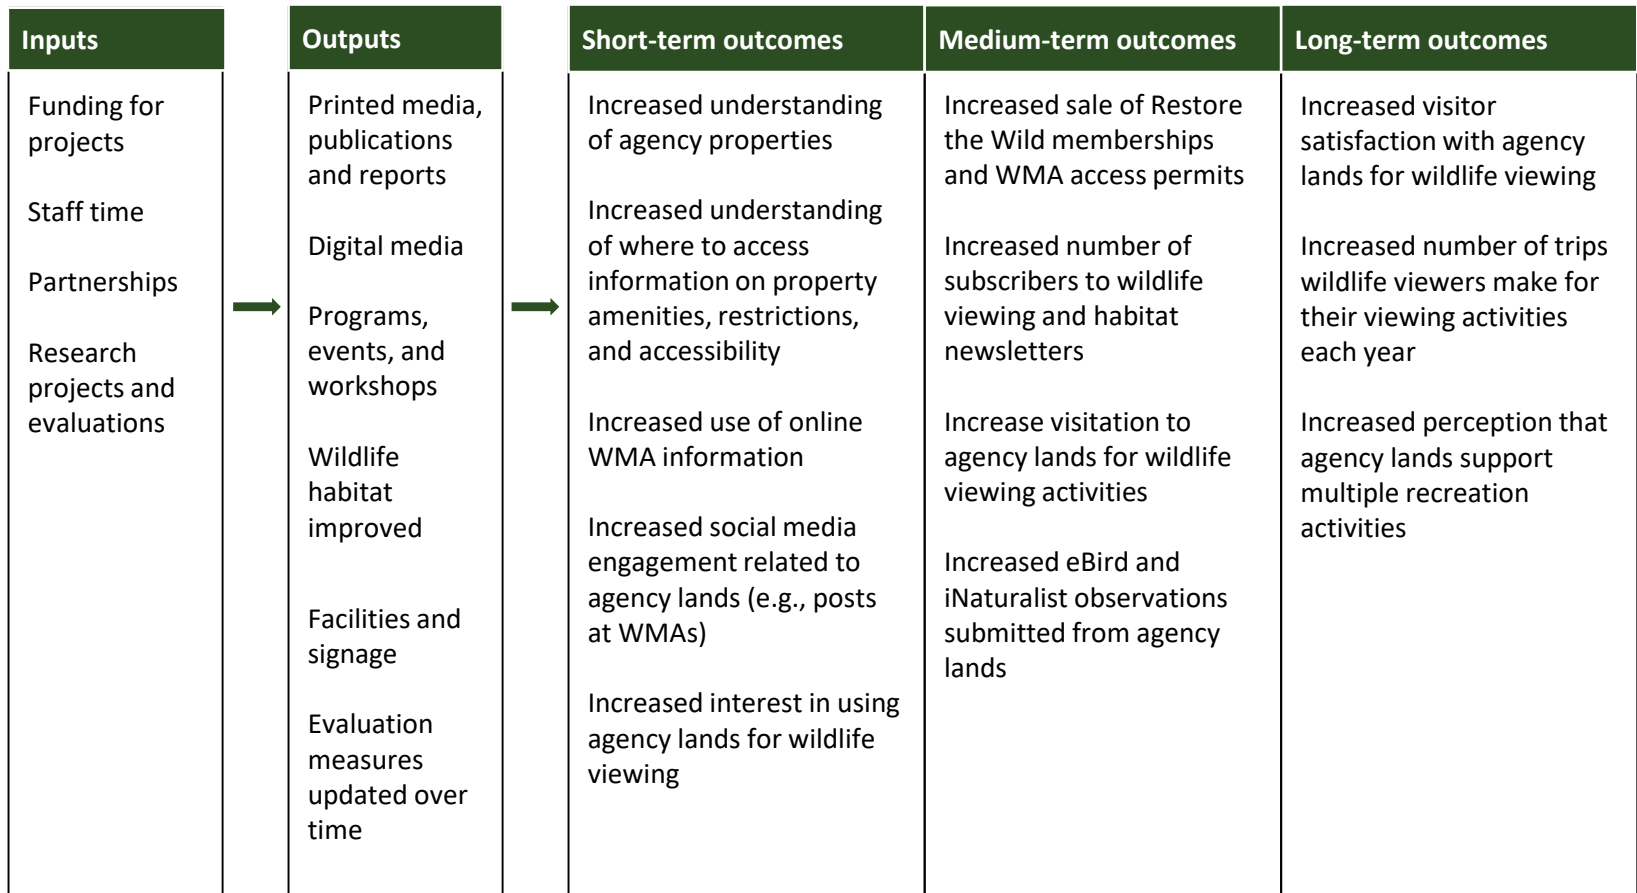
Inputs

Funding for projects

Staff time

Partnerships

Research projects and evaluations

Outputs

Printed media, publications and reports

Digital media

Programs, events, and workshops

Wildlife habitat improved

Facilities and signage

Evaluation measures updated over time

Short-term outcomes

Increased understanding of agency properties

Increased understanding of where to access information on property amenities, restrictions, and accessibility

Increased use of online WMA information

Increased social media engagement related to agency lands (e.g., posts at WMAs)

Increased interest in using agency lands for wildlife viewing

Medium-term outcomes

Increased sale of Restore the Wild memberships and WMA access permits

Increased number of subscribers to wildlife viewing and habitat newsletters

Increase visitation to agency lands for wildlife viewing activities

Increased eBird and iNaturalist observations submitted from agency lands

Long-term outcomes

Increased visitor satisfaction with agency lands for wildlife viewing

Increased number of trips wildlife viewers make for their viewing activities each year

Increased perception that agency lands support multiple recreation activities